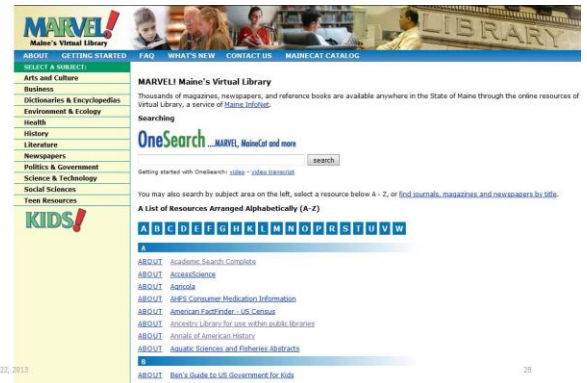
MARVEL! Maine's Virtual Library

LIBRARY

ABOUT GETTING STARTED FAQ WHAT'S NEW CONTACT US MAINECAT CATALOG

SELECT A SUBJECT:
Arts and Culture
Business
Dictionaries & Encyclopedias
Environment & Ecology
Health
History
Literature
Newspapers
Politics & Government
Science & Technology
Social Sciences
Teen Resources

KIDS!

MARVEL! Maine's Virtual Library

Thousands of magazines, newspapers, and reference books are available anywhere in the State of Maine through the online resources of Virtual Library, a service of Maine InfoNet.

Searching

OneSearch ...MARVEL, MaineCat and more

search

Getting started with OneSearch: video - video transcript

You may also search by subject area on the left, select a resource below A - Z, or find journals, magazines and newspapers by title.

A List of Resources Arranged Alphabetically (A-Z)

A B C D E F G H K L M N O P R S T U V W

A
ABOUT Academic Search Complete
ABOUT AccessScience
ABOUT Agricola
ABOUT AHFS Consumer Medication Information
ABOUT American FactFinder - US Census
ABOUT Ancestry Library for use within public libraries
ABOUT Annals of American History
ABOUT Aquatic Sciences and Fisheries Abstracts
B
ABOUT Ben's Guide to US Government for Kids

22, 2013

28